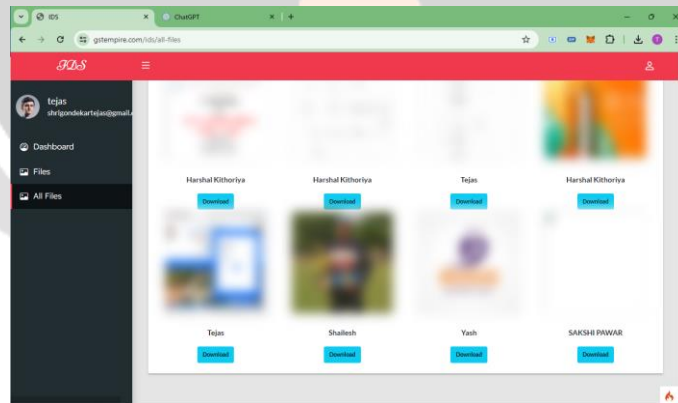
IDS
ChatGPT
gstempire.com/ids/all-files
IDS
tejas
shrigondekartejas@gmail.
Dashboard
Files
All Files
Harshal Kithoriya
Download
Harshal Kithoriya
Download
Tejas
Download
Harshal Kithoriya
Download
Tejas
Download
Shailesh
Download
Yash
Download
SAKSHI PAWAR
Download